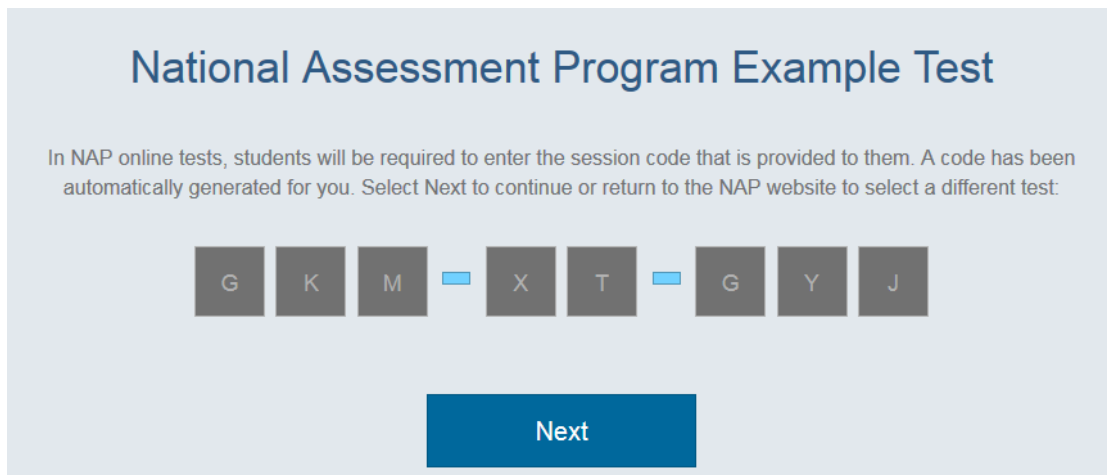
National Assessment Program Example Test

In NAP online tests, students will be required to enter the session code that is provided to them. A code has been automatically generated for you. Select Next to continue or return to the NAP website to select a different test:

G K M - X T - G Y J

Next